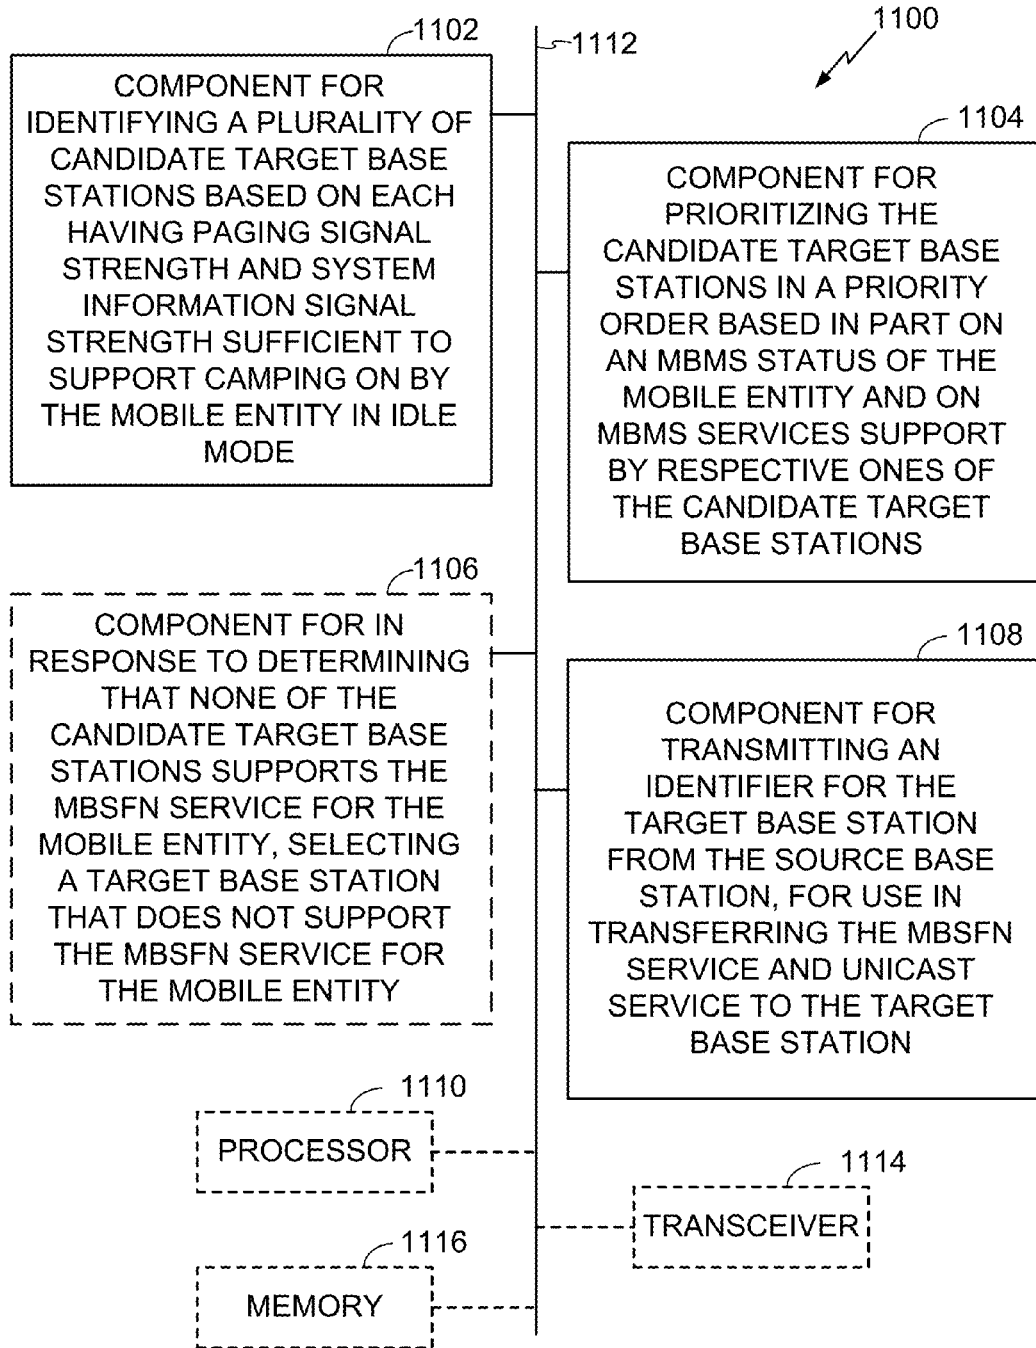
1100

1102

1112

COMPONENT FOR IDENTIFYING A PLURALITY OF CANDIDATE TARGET BASE STATIONS BASED ON EACH HAVING PAGING SIGNAL STRENGTH AND SYSTEM INFORMATION SIGNAL STRENGTH SUFFICIENT TO SUPPORT CAMPING ON BY THE MOBILE ENTITY IN IDLE MODE

1104

COMPONENT FOR PRIORITIZING THE CANDIDATE TARGET BASE STATIONS IN A PRIORITY ORDER BASED IN PART ON AN MBMS STATUS OF THE MOBILE ENTITY AND ON MBMS SERVICES SUPPORT BY RESPECTIVE ONES OF THE CANDIDATE TARGET BASE STATIONS

1106

COMPONENT FOR IN RESPONSE TO DETERMINING THAT NONE OF THE CANDIDATE TARGET BASE STATIONS SUPPORTS THE MBSFN SERVICE FOR THE MOBILE ENTITY, SELECTING A TARGET BASE STATION THAT DOES NOT SUPPORT THE MBSFN SERVICE FOR THE MOBILE ENTITY

1108

COMPONENT FOR TRANSMITTING AN IDENTIFIER FOR THE TARGET BASE STATION FROM THE SOURCE BASE STATION, FOR USE IN TRANSFERRING THE MBSFN SERVICE AND UNICAST SERVICE TO THE TARGET BASE STATION

1110

PROCESSOR

1114

TRANSCEIVER

1116

MEMORY